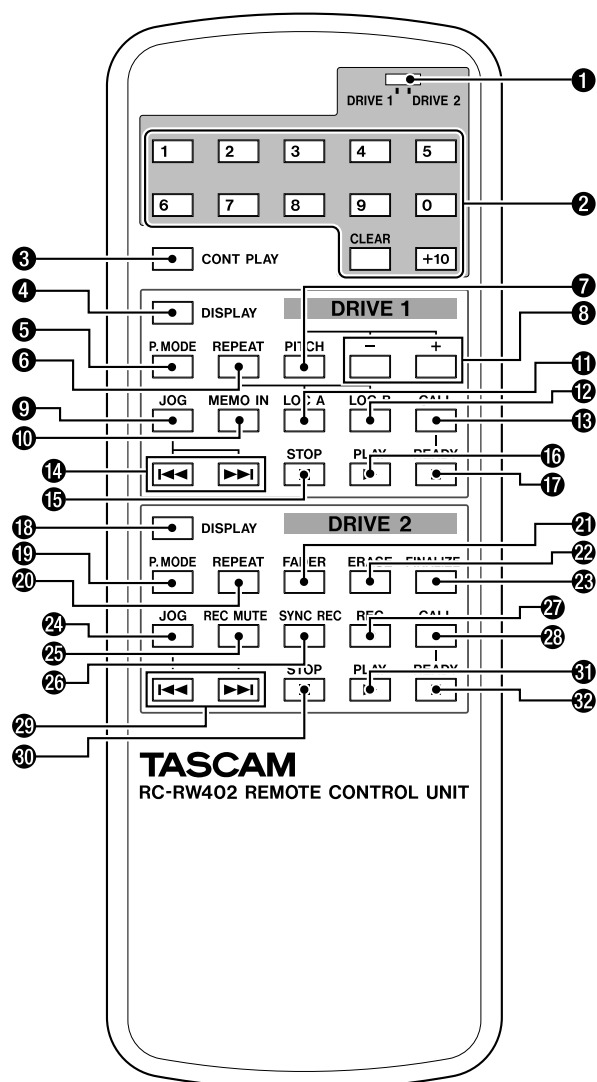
DRIVE 1 DRIVE 2

1 2 3 4 5
6 7 8 9 0
CLEAR
+10

CONT PLAY

DISPLAY
DRIVE 1
P.MODE REPEAT PITCH − +
JOG MEMO IN LOC A LOC B CALL
STOP PLAY READY

DISPLAY
DRIVE 2
P.MODE REPEAT FADER ERASE FINALIZE
JOG REC MUTE SYNC REC REC CALL
STOP PLAY READY

TASCAM
RC-RW402 REMOTE CONTROL UNIT

❶ ❷ ❸ ❹ ❺ ❻ ❼ ❽ ❾ ❿ ⓫ ⓬ ⓭ ⓮ ⓯ ⓰ ⓱ ⓲ ⓳ ⓴ ㉑ ㉒ ㉓ ㉔ ㉕ ㉖ ㉗ ㉘ ㉙ ㉚ ㉛ ㉜